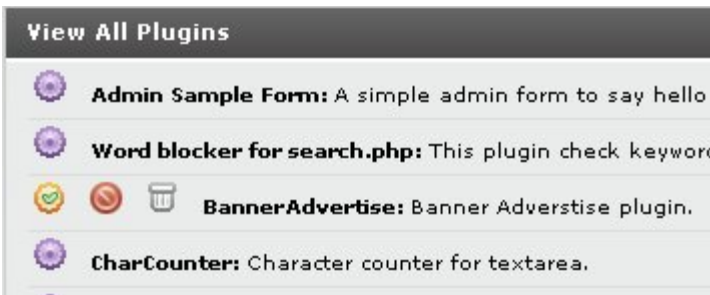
View All Plugins

**Admin Sample Form:** A simple admin form to say hello

**Word blocker for search.php:** This plugin check keywor

**BannerAdvertise:** Banner Adverstise plugin.

**CharCounter:** Character counter for textarea.